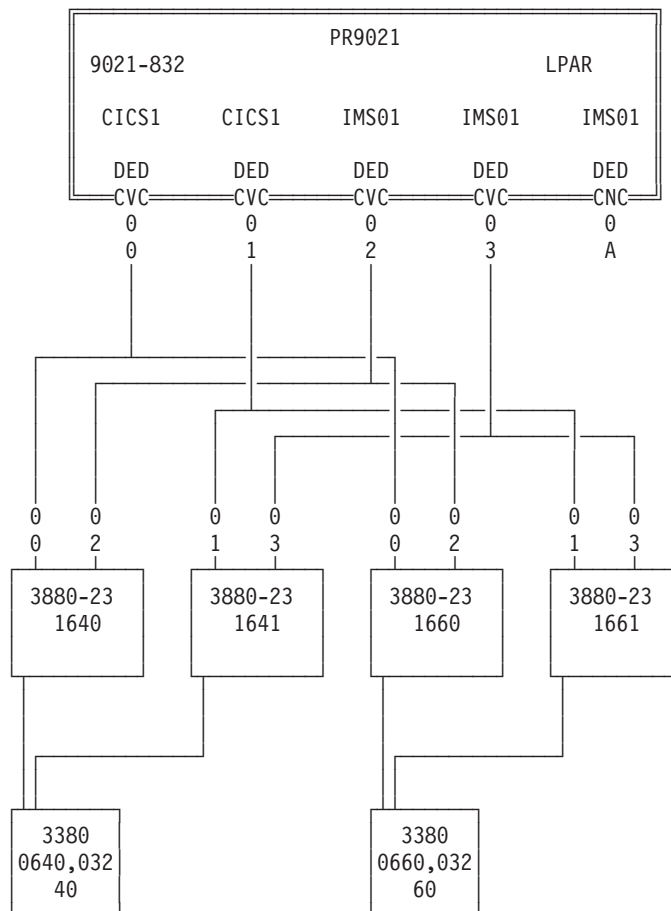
PR9021
9021-832 LPAR

CICS1 CICS1 IMS01 IMS01 IMS01

DED DED DED DED DED
CVC CVC CVC CVC CNC
0 0 0 0 0
0 1 2 3 A

0 0 0 0 0 0 0 0
0 2 1 3 0 2 1 3

3880-23 1640
3880-23 1641
3880-23 1660
3880-23 1661

3380 0640,032 40
3380 0660,032 60